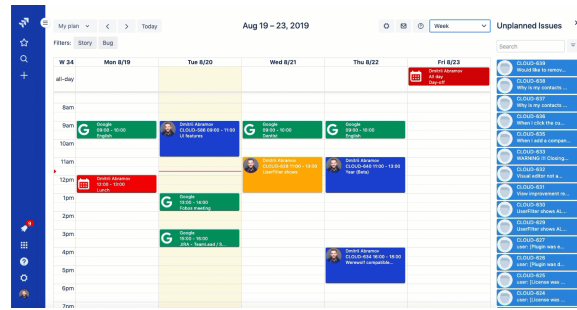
My plan < > Today

Aug 19 – 23, 2019

Week

Unplanned Issues

Filters: Story Bug

Search

W 34
Mon 8/19
Tue 8/20
Wed 8/21
Thu 8/22
Fri 8/23

all-day

Dmitri Abramov
All day
Day-off

8am
9am
10am
11am
12pm
1pm
2pm
3pm
4pm
5pm
6pm
7pm

Google
09:00 - 10:00
English

Dmitri Abramov
CLOUD-386 09:00 - 11:00
UI features

Google
09:00 - 10:00
Dentist

Google
09:00 - 10:00
English

Dmitri Abramov
CLOUD-638 11:00 - 13:00
UserFilter shows

Dmitri Abramov
CLOUD-640 11:00 - 13:00
Year (Beta)

Dmitri Abramov
12:00 - 13:00
Lunch

Google
12:00 - 13:00
Fobos meeting

Google
15:00 - 16:00
JIRA - TeamLead / S...

Dmitri Abramov
CLOUD-634 16:00 - 18:00
Werewolf compatible...

CLOUD-639
Would like to remov...
CLOUD-638
Why is my contacts ...
CLOUD-637
Why is my contacts ...
CLOUD-636
When I click the ru...
CLOUD-635
When I add a compan...
CLOUD-633
WARNING !!! Closing...
CLOUD-632
Visual editor not a...
CLOUD-631
View improvement is...
CLOUD-630
UserFilter shows AL...
CLOUD-629
UserFilter shows AL...
CLOUD-627
user: [Plugin was a...
CLOUD-626
user: [Plugin was d...
CLOUD-625
user: License was ...
CLOUD-624
user: License was ...